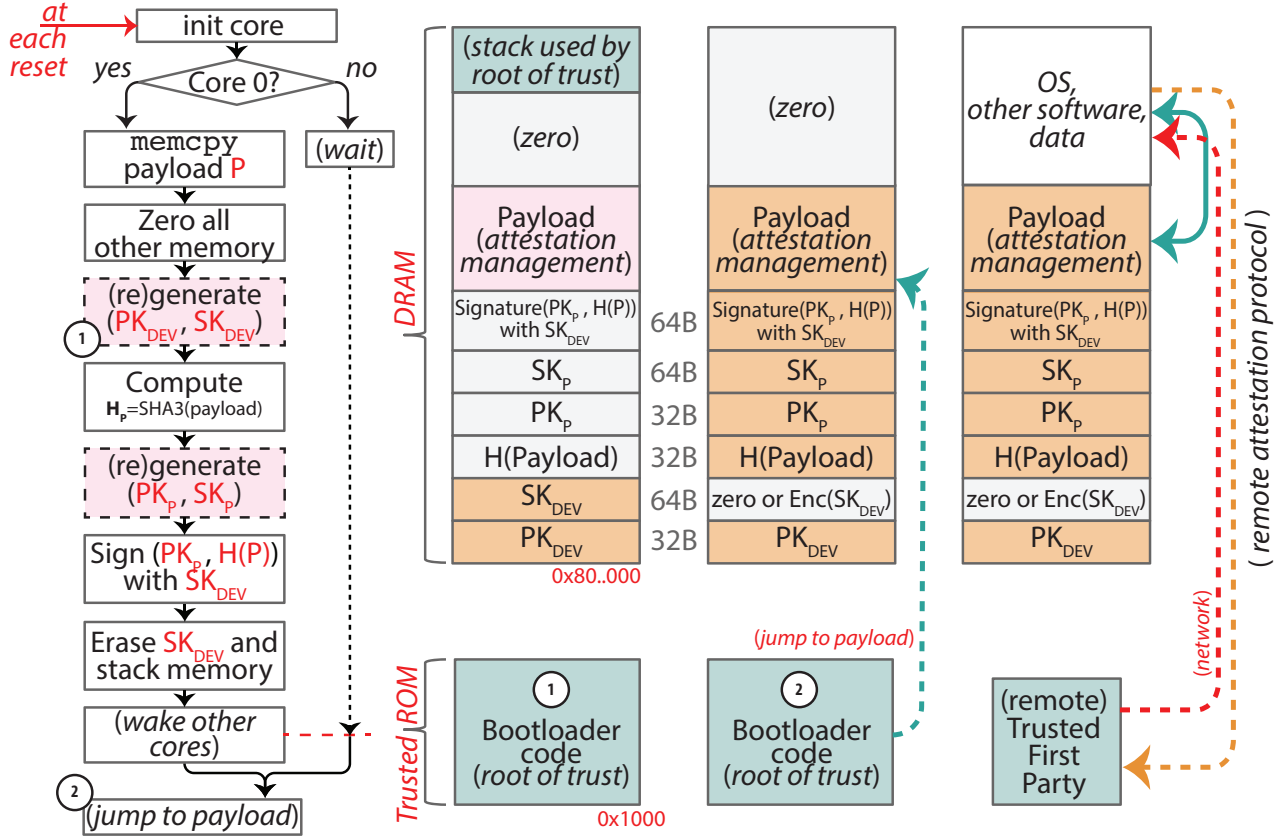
at each reset

init core

Core 0?

yes

no

memcpy payload P

(wait)

Zero all other memory

(re)generate ($PK_{DEV}$, $SK_{DEV}$)

1

Compute $H_P$=SHA3(payload)

(re)generate ($PK_P$, $SK_P$)

Sign ($PK_P$, H(P)) with $SK_{DEV}$

Erase $SK_{DEV}$ and stack memory

(wake other cores)

2

(jump to payload)

DRAM

(stack used by root of trust)

(zero)

Payload (attestation management)

Signature($PK_P$ , H(P)) with $SK_{DEV}$

64B

$SK_P$

64B

$PK_P$

32B

H(Payload)

32B

$SK_{DEV}$

64B

$PK_{DEV}$

32B

0x80..000

(zero)

Payload (attestation management)

Signature($PK_P$ , H(P)) with $SK_{DEV}$

$SK_P$

$PK_P$

H(Payload)

zero or Enc($SK_{DEV}$)

$PK_{DEV}$

OS, other software, data

Payload (attestation management)

Signature($PK_P$ , H(P)) with $SK_{DEV}$

$SK_P$

$PK_P$

H(Payload)

zero or Enc($SK_{DEV}$)

$PK_{DEV}$

( remote attestation protocol )

(jump to payload)

(network)

Trusted ROM

1

Bootloader code (root of trust)

0x1000

2

Bootloader code (root of trust)

(remote) Trusted First Party